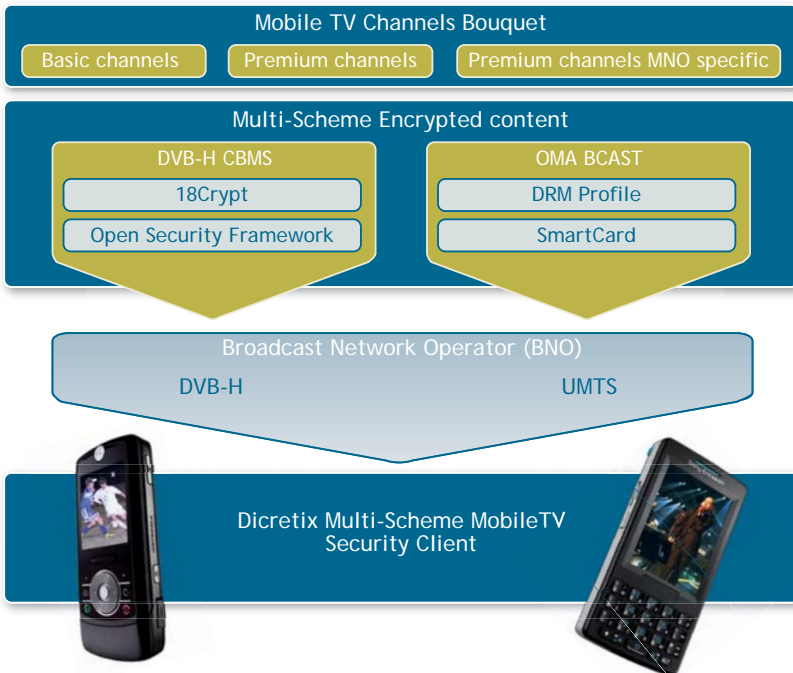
Mobile TV Channels Bouquet

Basic channels

Premium channels

Premium channels MNO specific

Multi-Scheme Encrypted content

DVB-H CBMS

18Crypt

Open Security Framework

OMA BCAST

DRM Profile

SmartCard

Broadcast Network Operator (BNO)

DVB-H

UMTS

Dicretix Multi-Scheme MobileTV Security Client